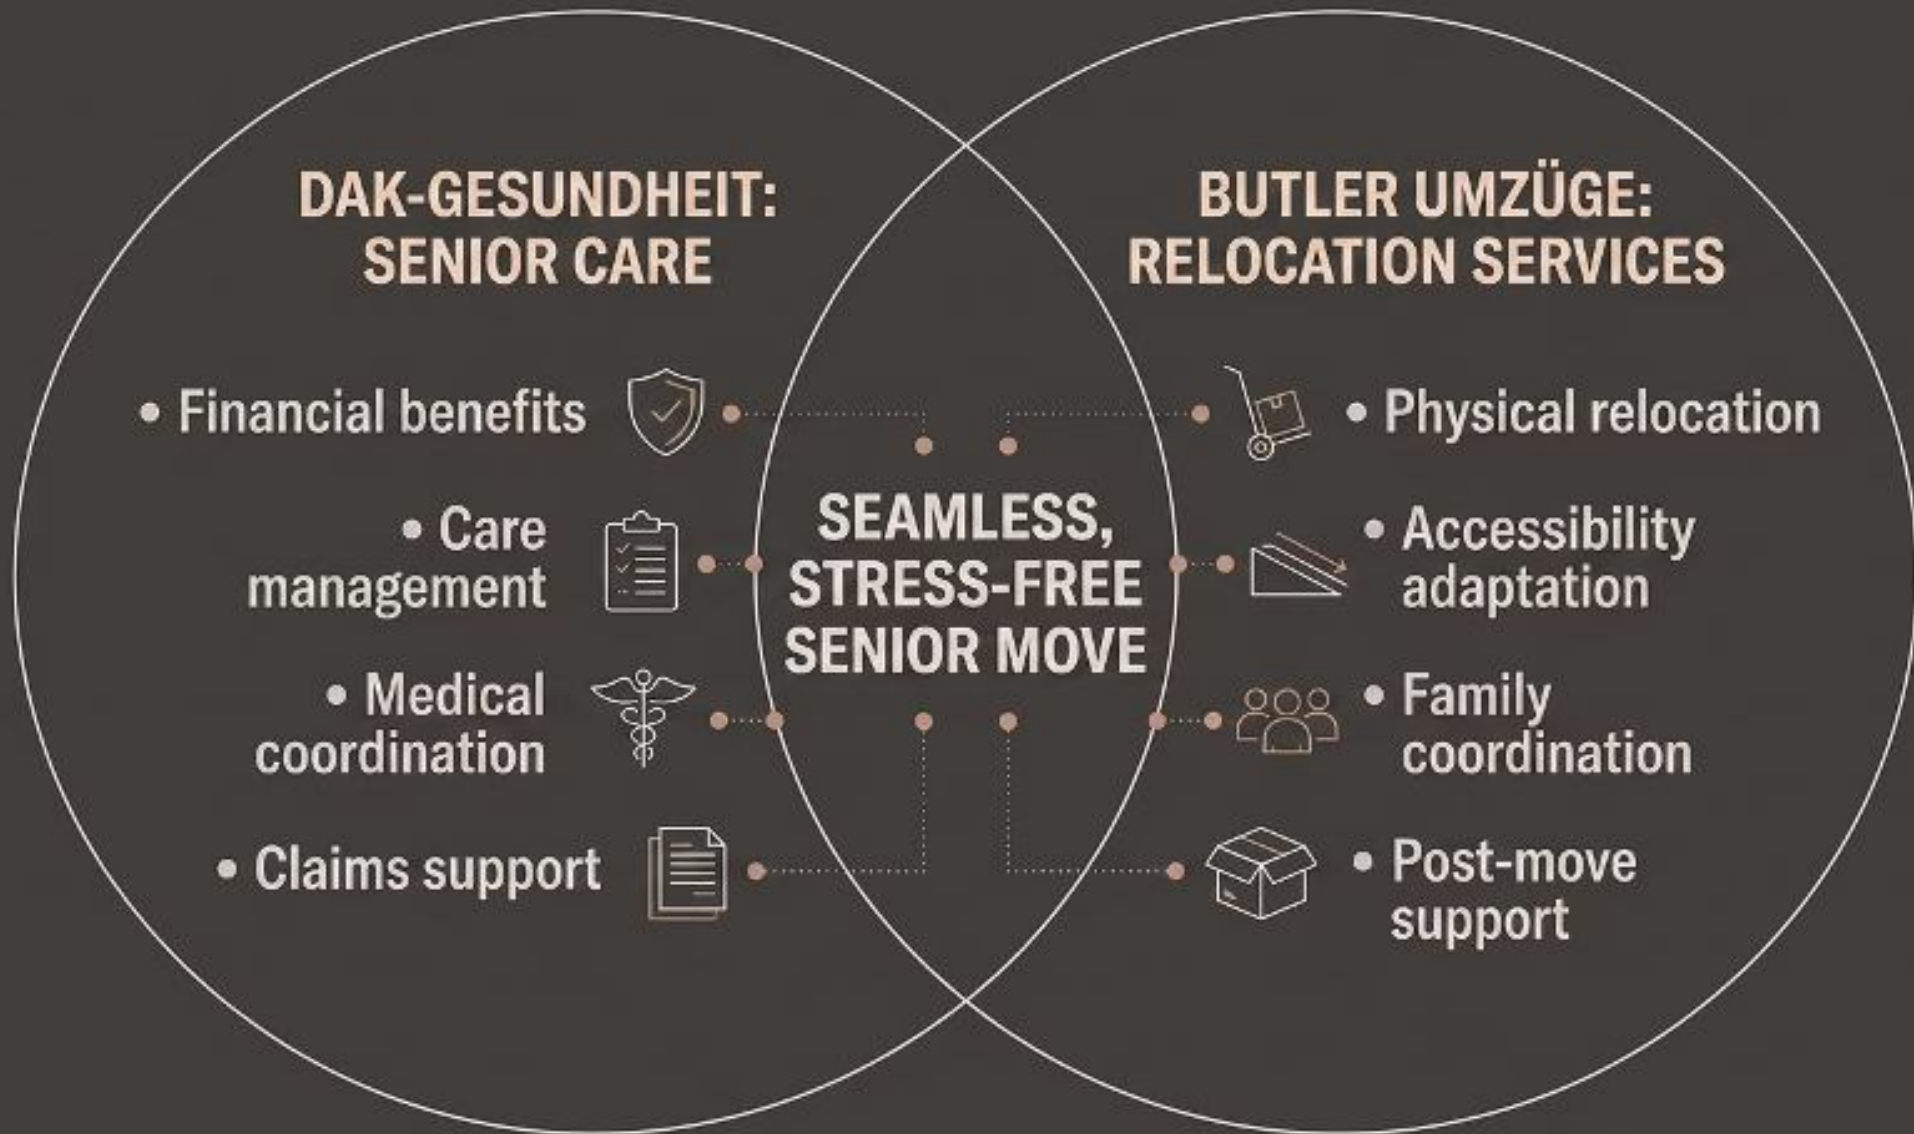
DAK-GESUNDHEIT: SENIOR CARE

• Financial benefits

• Care management

• Medical coordination

• Claims support

SEAMLESS, STRESS-FREE SENIOR MOVE

BUTLER UMZÜGE: RELOCATION SERVICES

• Physical relocation

• Accessibility adaptation

• Family coordination

• Post-move support